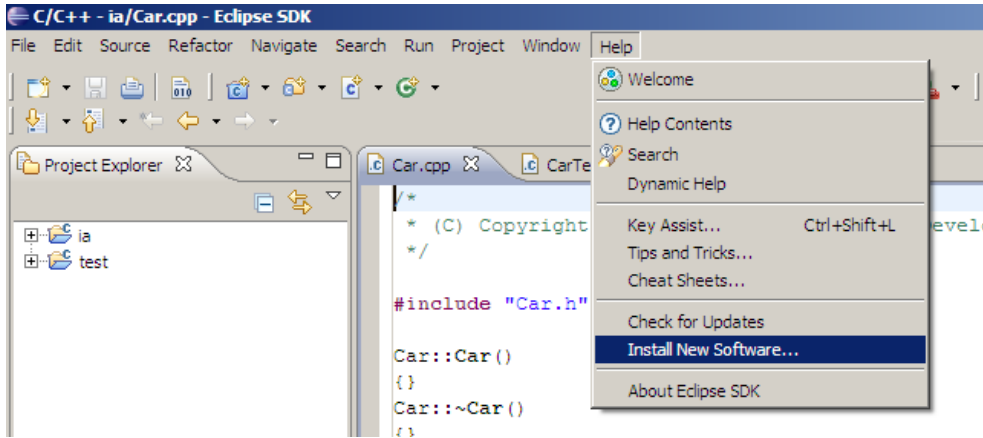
C/C++ - ia/Car.cpp - Eclipse SDK

File Edit Source Refactor Navigate Search Run Project Window Help

Project Explorer

ia
test

Car.cpp CarTe

/*
 * (C) Copyright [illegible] evel
 */

#include "Car.h"

Car::Car()
{}
Car::~Car()

Welcome
Help Contents
Search
Dynamic Help
Key Assist... Ctrl+Shift+L
Tips and Tricks...
Cheat Sheets...
Check for Updates
Install New Software...
About Eclipse SDK